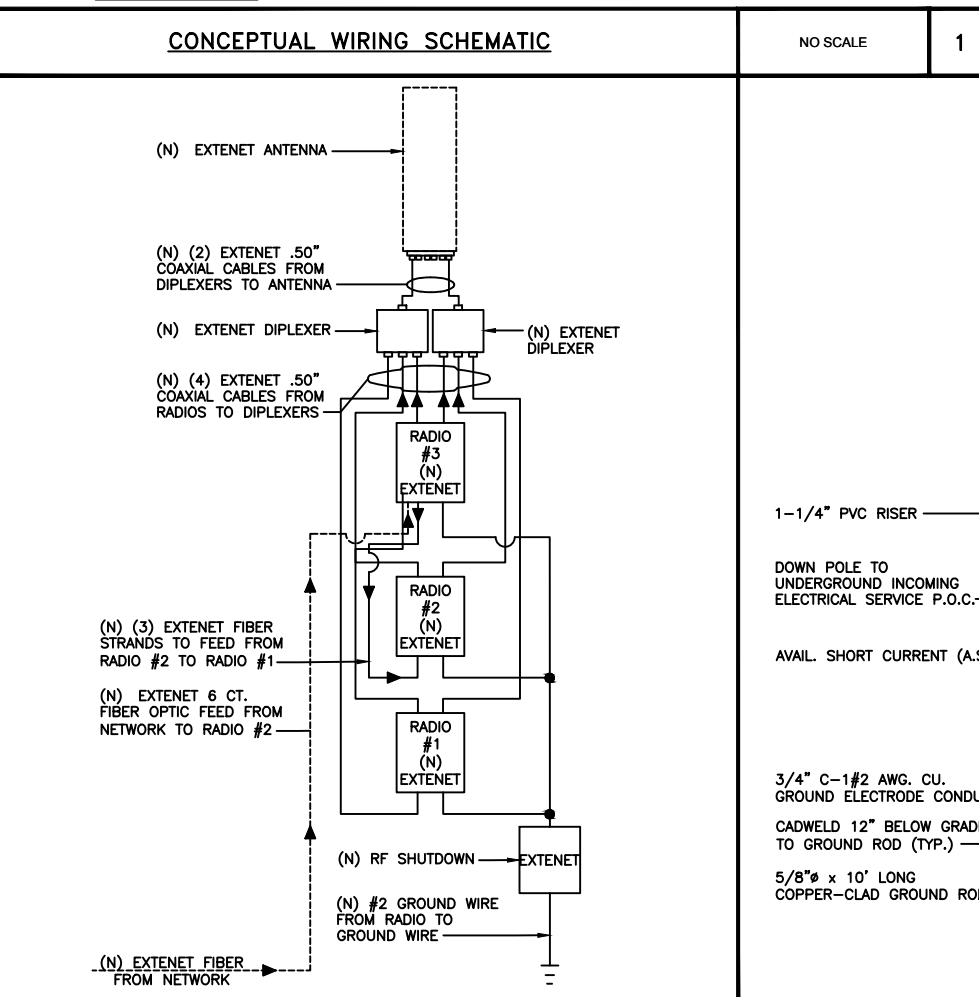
CONCEPTUAL WIRING SCHEMATIC

NO SCALE

1

(N) EXTENET ANTENNA

(N) (2) EXTENET .50" COAXIAL CABLES FROM DIPLEXERS TO ANTENNA

(N) EXTENET DIPLEXER

(N) EXTENET DIPLEXER

(N) (4) EXTENET .50" COAXIAL CABLES FROM RADIOS TO DIPLEXERS

RADIO #3 (N) EXTENET

RADIO #2 (N) EXTENET

(N) (3) EXTENET FIBER STRANDS TO FEED FROM RADIO #2 TO RADIO #1

(N) EXTENET 6 CT. FIBER OPTIC FEED FROM NETWORK TO RADIO #2

RADIO #1 (N) EXTENET

(N) RF SHUTDOWN

EXTENET

(N) #2 GROUND WIRE FROM RADIO TO GROUND WIRE

(N) EXTENET FIBER FROM NETWORK

1-1/4" PVC RISER

DOWN POLE TO UNDERGROUND INCOMING ELECTRICAL SERVICE P.O.C.-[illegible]

AVAIL. SHORT CURRENT (A.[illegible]

3/4" C-1#2 AWG. CU. GROUND ELECTRODE CONDU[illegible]

CADWELD 12" BELOW GRAD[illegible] TO GROUND ROD (TYP.)

5/8"ø x 10' LONG COPPER-CLAD GROUND RO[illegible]